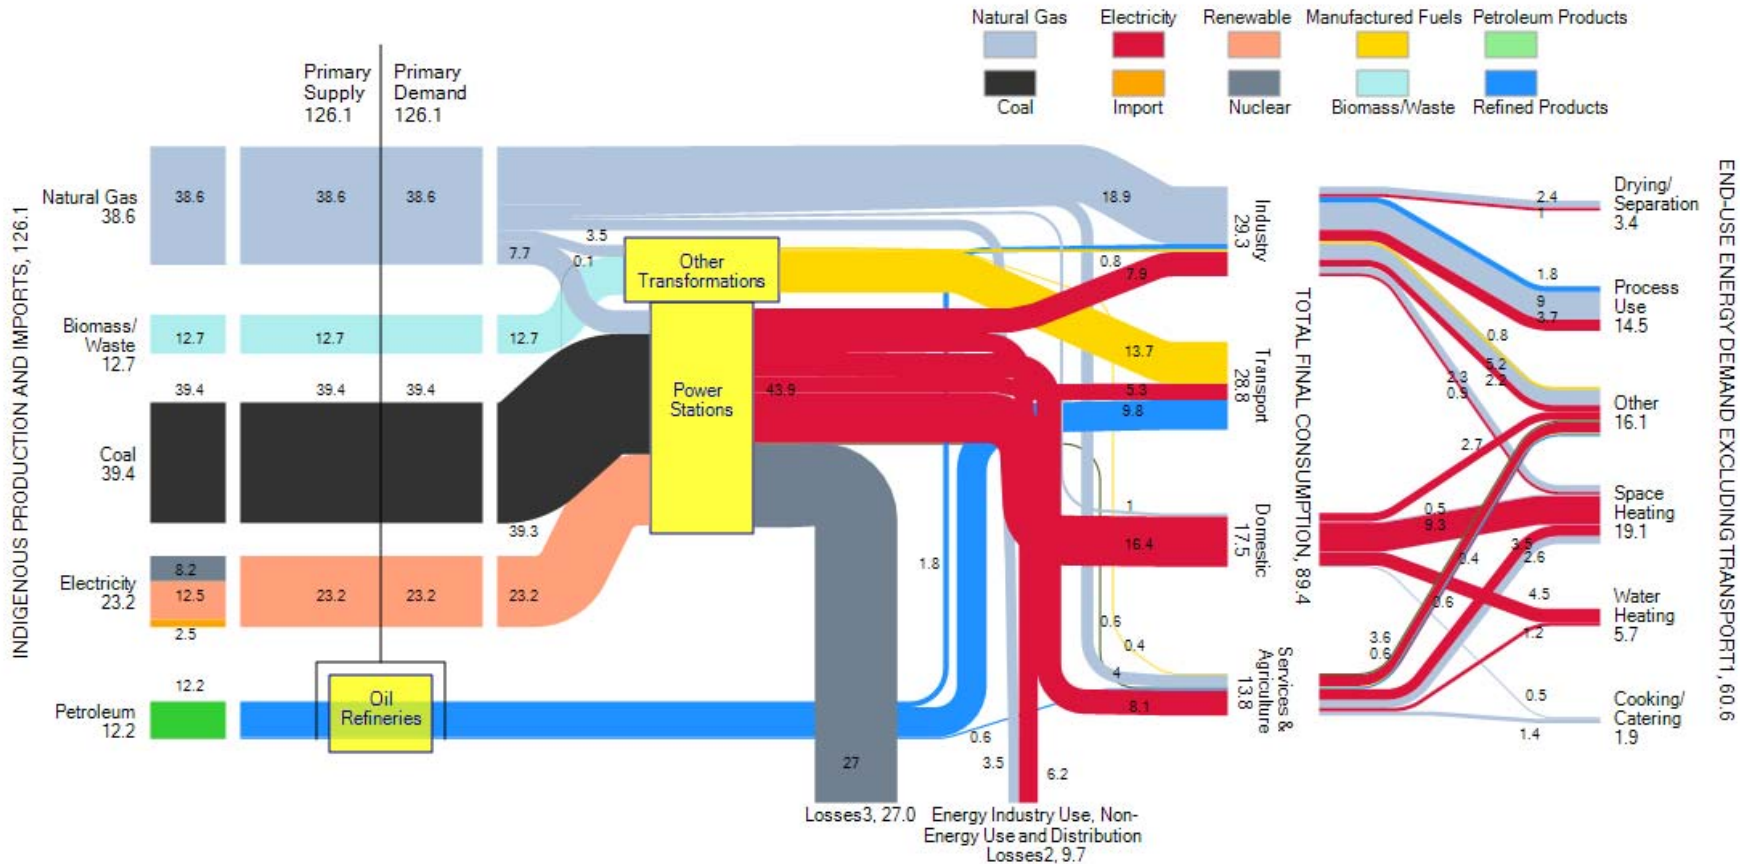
Natural Gas
Electricity
Renewable
Manufactured Fuels
Petroleum Products
Coal
Import
Nuclear
Biomass/Waste
Refined Products

Primary Supply 126.1
Primary Demand 126.1

INDIGENOUS PRODUCTION AND IMPORTS, 126.1

Natural Gas 38.6
38.6
38.6
38.6
Biomass/Waste 12.7
12.7
12.7
12.7
39.4
39.4
39.4
Coal 39.4
Electricity 23.2
8.2
12.5
2.5
23.2
23.2
23.2
12.2
Petroleum 12.2

7.7
3.5
0.1
12.7
39.3
Other Transformations
Power Stations
43.9
Oil Refineries
18.9
0.8
7.9
13.7
5.3
9.8
1
16.4
1.8
0.6
0.4
4
8.1
27
0.6
3.5
6.2
Losses3, 27.0
Energy Industry Use, Non-Energy Use and Distribution Losses2, 9.7

Industry 29.3
Transport 28.8
Domestic 17.5
Services & Agriculture 13.8
TOTAL FINAL CONSUMPTION, 89.4

2.4
1
1.8
9
3.7
0.8
5.2
2.2
2.3
0.9
2.7
0.5
9.3
0.4
3.5
2.6
0.6
4.5
1.2
3.6
0.6
0.5
1.4

Drying/ Separation 3.4
Process Use 14.5
Other 16.1
Space Heating 19.1
Water Heating 5.7
Cooking/ Catering 1.9
END-USE ENERGY DEMAND EXCLUDING TRANSPORT1, 60.6